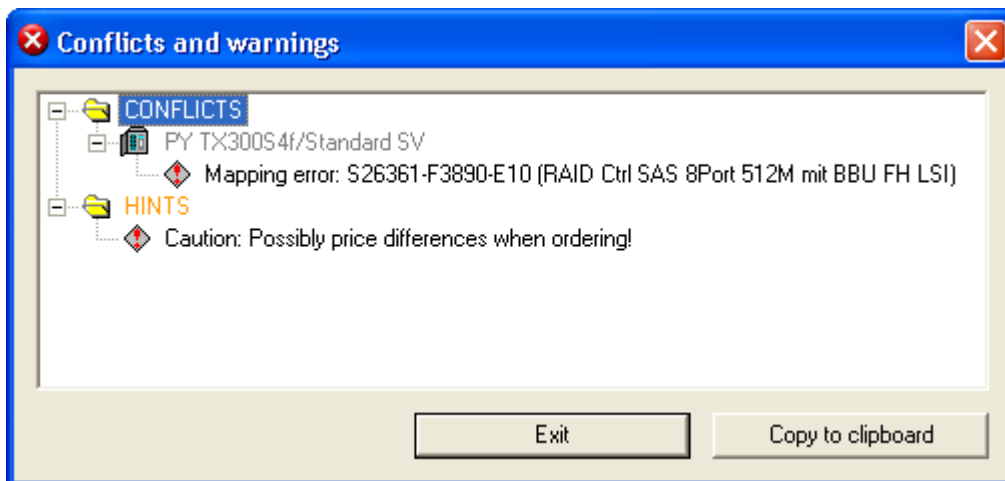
Conflicts and warnings

CONFLICTS
PY TX300S4f/Standard SV
Mapping error: S26361-F3890-E10 (RAID Ctrl SAS 8Port 512M mit BBU FH LSI)
HINTS
Caution: Possibly price differences when ordering!

Exit
Copy to clipboard